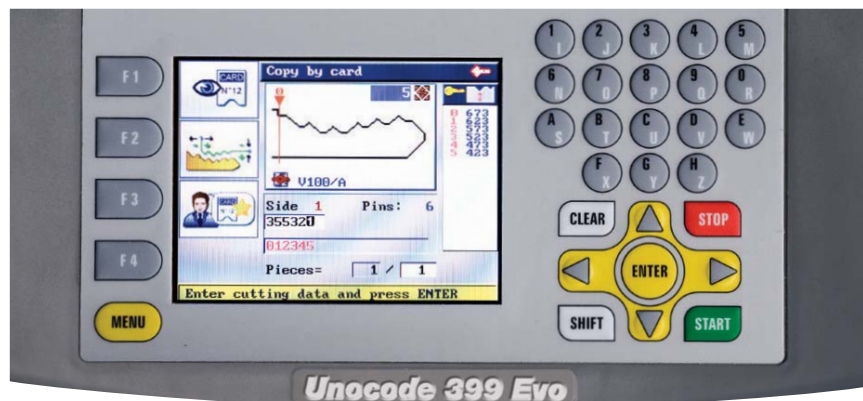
F1
F2
F3
F4
MENU

CARD
N°12
Copy by card
0
5
V100/A
Side 1 Pins: 6
355321
012345
Pieces= 1 / 1
Enter cutting data and press ENTER

0 673
1 623
2 573
3 523
4 473
5 423

1 I
2 J
3 K
4 L
5 M
6 N
7 O
8 P
9 Q
0 R
A S
B T
C U
D V
E W
F X
G Y
H Z

CLEAR
STOP
ENTER
SHIFT
START

Unocode 399 Evo